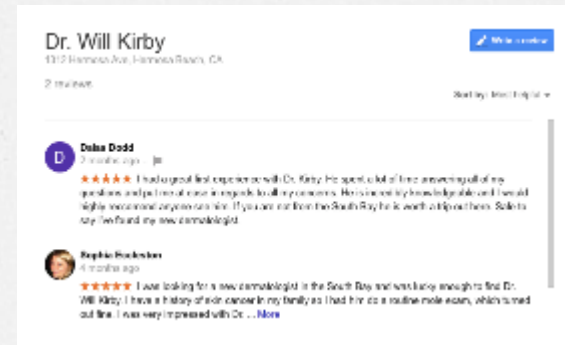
Dr. Will Kirby

1312 Hermosa Ave, Hermosa Beach, CA

2 reviews

Write a review

Sort by: Most helpful

D

Dalsa Dodd

2 months ago

★★★★★ I had a great first experience with Dr. Kirby. He spent a lot of time answering all of my questions and put me at ease in regards to all my concerns. He is incredibly knowledgable and I would highly recommend anyone see him. If you are not from the South Bay he is worth a trip out here. Safe to say I've found my new dermatologist.

Sophia Eckelston

4 months ago

★★★★★ I was looking for a new dermatologist in the South Bay and was lucky enough to find Dr. Will Kirby. I have a history of skin cancer in my family so I had him do a routine mole exam, which turned out fine. I was very impressed with Dr. ... More